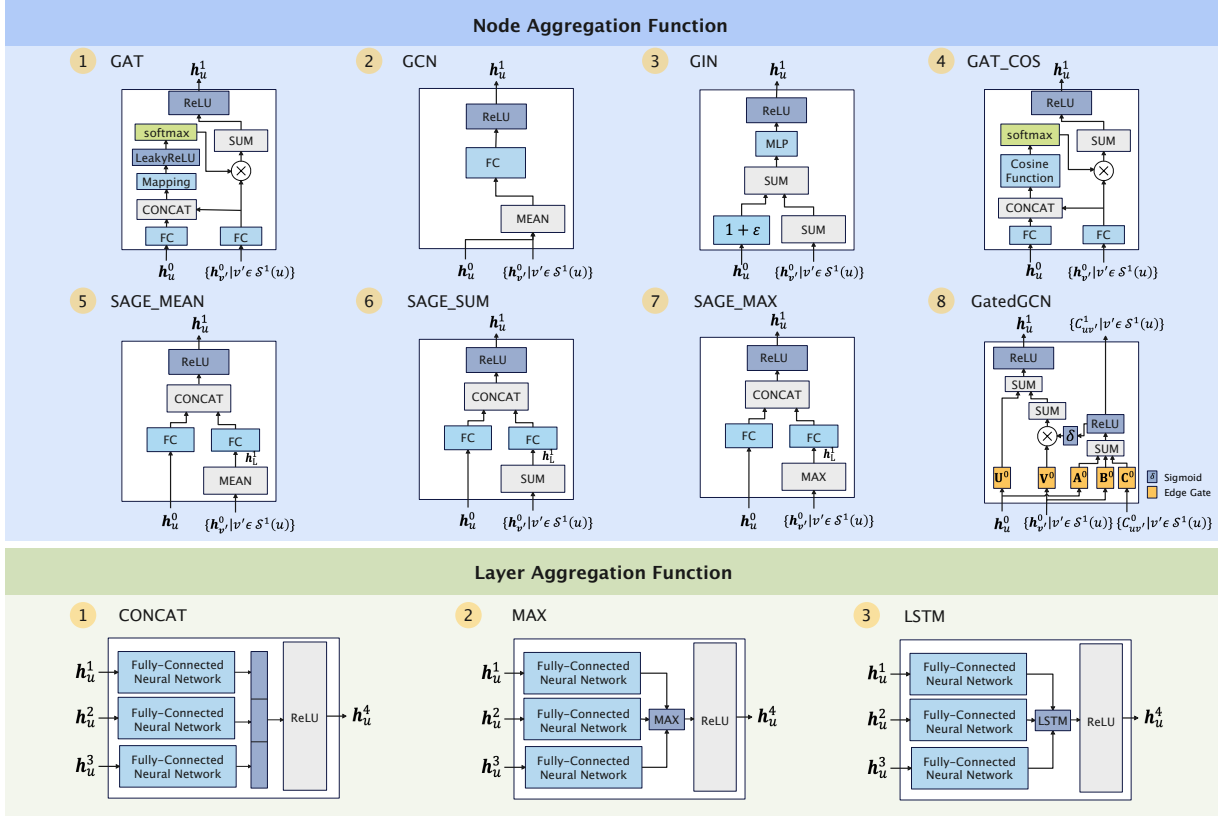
Node Aggregation Function

1 GAT

$h_u^1$

ReLU
softmax
SUM
LeakyReLU
Mapping
CONCAT
FC
FC

$h_u^0$ $\{h_{v'}^0|v' \epsilon \mathcal{S}^1(u)\}$

2 GCN

$h_u^1$

ReLU
FC
MEAN

$h_u^0$ $\{h_{v'}^0|v' \epsilon \mathcal{S}^1(u)\}$

3 GIN

$h_u^1$

ReLU
MLP
SUM
$1+\varepsilon$
SUM

$h_u^0$ $\{h_{v'}^0|v' \epsilon \mathcal{S}^1(u)\}$

4 GAT_COS

$h_u^1$

ReLU
softmax
SUM
Cosine Function
CONCAT
FC
FC

$h_u^0$ $\{h_{v'}^0|v' \epsilon \mathcal{S}^1(u)\}$

5 SAGE_MEAN

$h_u^1$

ReLU
CONCAT
FC
FC
$h_L^1$
MEAN

$h_u^0$ $\{h_{v'}^0|v' \epsilon \mathcal{S}^1(u)\}$

6 SAGE_SUM

$h_u^1$

ReLU
CONCAT
FC
FC
$h_L^1$
SUM

$h_u^0$ $\{h_{v'}^0|v' \epsilon \mathcal{S}^1(u)\}$

7 SAGE_MAX

$h_u^1$

ReLU
CONCAT
FC
FC
$h_L^1$
MAX

$h_u^0$ $\{h_{v'}^0|v' \epsilon \mathcal{S}^1(u)\}$

8 GatedGCN

$h_u^1$ $\{C_{uv'}^1|v' \epsilon \mathcal{S}^1(u)\}$

ReLU
SUM
SUM
ReLU
$\delta$
SUM
$U^0$ $V^0$ $A^0$ $B^0$ $C^0$

$\delta$ Sigmoid
Edge Gate

$h_u^0$ $\{h_{v'}^0|v' \epsilon \mathcal{S}^1(u)\}$ $\{C_{uv'}^0|v' \epsilon \mathcal{S}^1(u)\}$

Layer Aggregation Function

1 CONCAT

$h_u^1$ Fully-Connected Neural Network
$h_u^2$ Fully-Connected Neural Network
$h_u^3$ Fully-Connected Neural Network
ReLU
$h_u^4$

2 MAX

$h_u^1$ Fully-Connected Neural Network
$h_u^2$ Fully-Connected Neural Network
$h_u^3$ Fully-Connected Neural Network
MAX
ReLU
$h_u^4$

3 LSTM

$h_u^1$ Fully-Connected Neural Network
$h_u^2$ Fully-Connected Neural Network
$h_u^3$ Fully-Connected Neural Network
LSTM
ReLU
$h_u^4$